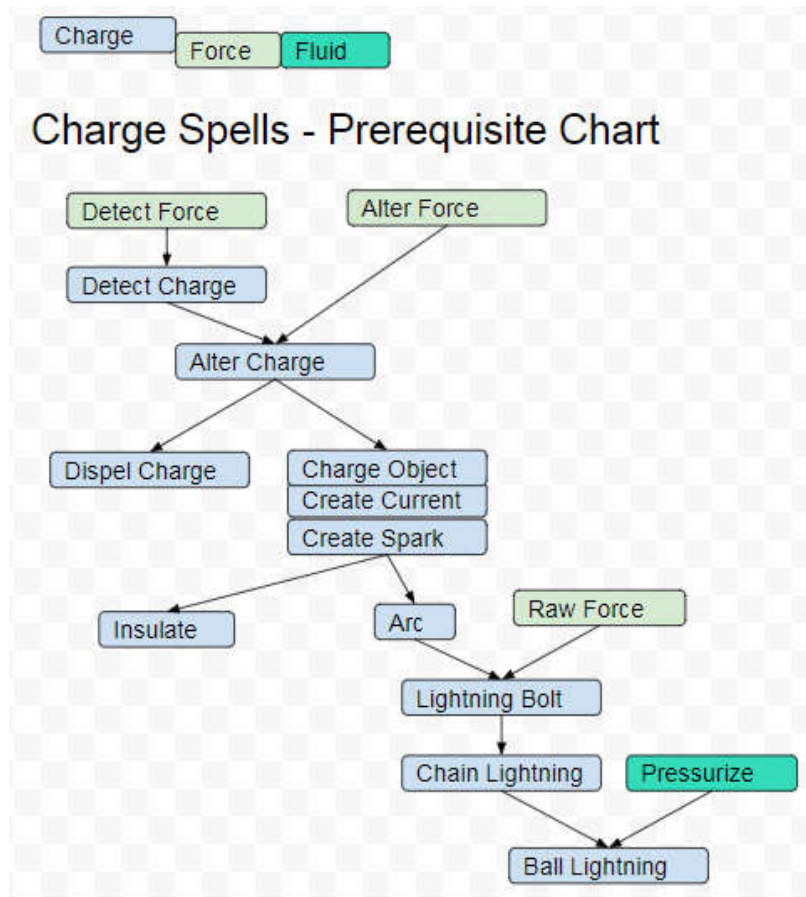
Charge
Force
Fluid

Charge Spells - Prerequisite Chart

Detect Force
Alter Force
Detect Charge
Alter Charge
Dispel Charge
Charge Object
Create Current
Create Spark
Insulate
Arc
Raw Force
Lightning Bolt
Chain Lightning
Pressurize
Ball Lightning